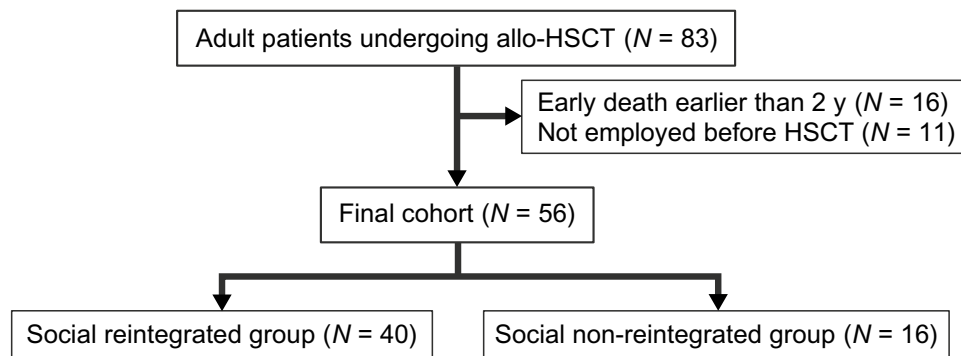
Adult patients undergoing allo-HSCT ($N$ = 83)

Early death earlier than 2 y ($N$ = 16)
Not employed before HSCT ($N$ = 11)

Final cohort ($N$ = 56)

Social reintegrated group ($N$ = 40)

Social non-reintegrated group ($N$ = 16)